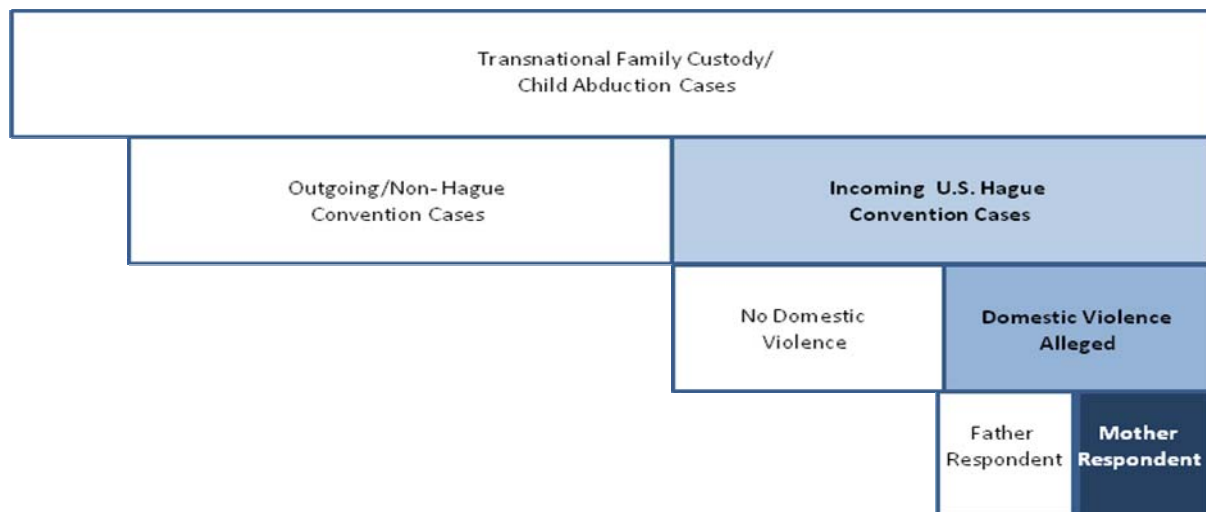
Transnational Family Custody/ Child Abduction Cases

Outgoing/Non-Hague Convention Cases

Incoming U.S. Hague Convention Cases

No Domestic Violence

Domestic Violence Alleged

Father Respondent

Mother Respondent